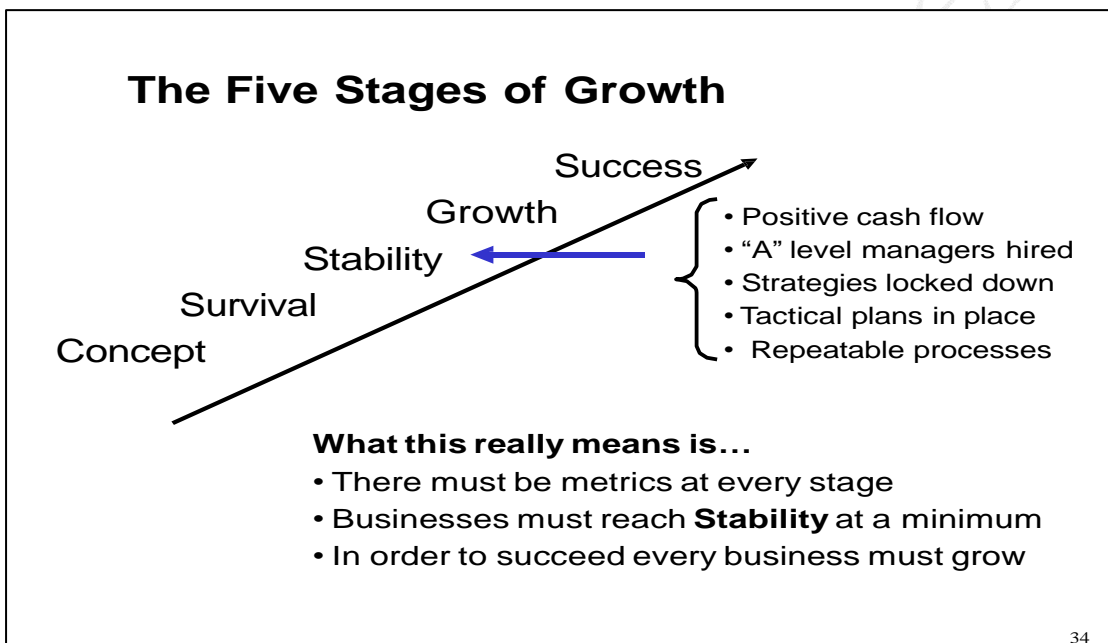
The Five Stages of Growth

Success
Growth
Stability
Survival
Concept

• Positive cash flow
• "A" level managers hired
• Strategies locked down
• Tactical plans in place
• Repeatable processes

What this really means is...
• There must be metrics at every stage
• Businesses must reach **Stability** at a minimum
• In order to succeed every business must grow

34